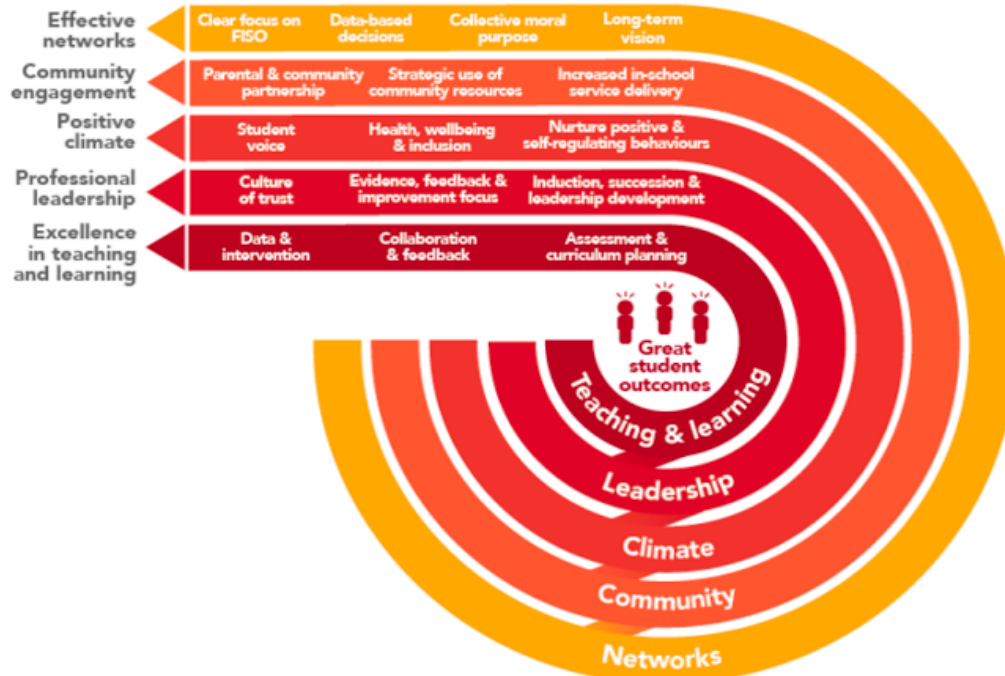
Effective networks

Clear focus on FISO

Data-based decisions

Collective moral purpose

Long-term vision

Community engagement

Parental & community partnership

Strategic use of community resources

Increased in-school service delivery

Positive climate

Student voice

Health, wellbeing & inclusion

Nurture positive & self-regulating behaviours

Professional leadership

Culture of trust

Evidence, feedback & improvement focus

Induction, succession & leadership development

Excellence in teaching and learning

Data & intervention

Collaboration & feedback

Assessment & curriculum planning

Great student outcomes

Teaching & learning

Leadership

Climate

Community

Networks